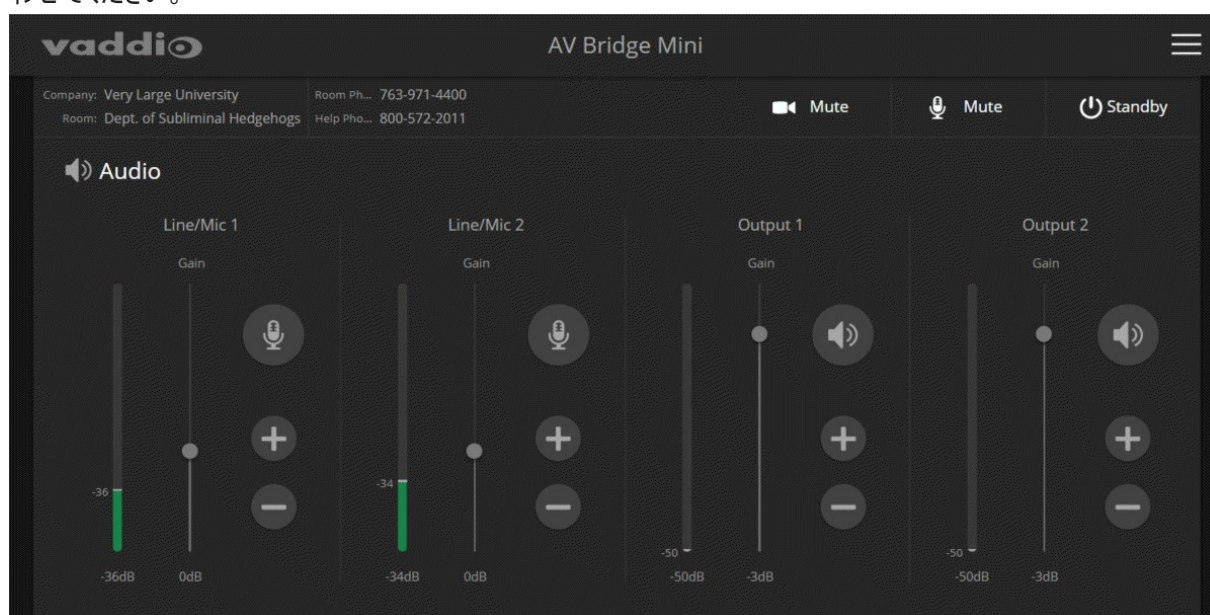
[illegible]

vaddio

AV Bridge Mini

Company: Very Large University
Room: Dept. of Subliminal Hedgehogs

Room Ph... 763-971-4400
Help Pho... 800-572-2011

Mute

Mute

Standby

Audio

Line/Mic 1

Gain

-36

-36dB 0dB

Line/Mic 2

Gain

-34

-34dB 0dB

Output 1

Gain

-50

-50dB -3dB

Output 2

Gain

-50

-50dB -3dB